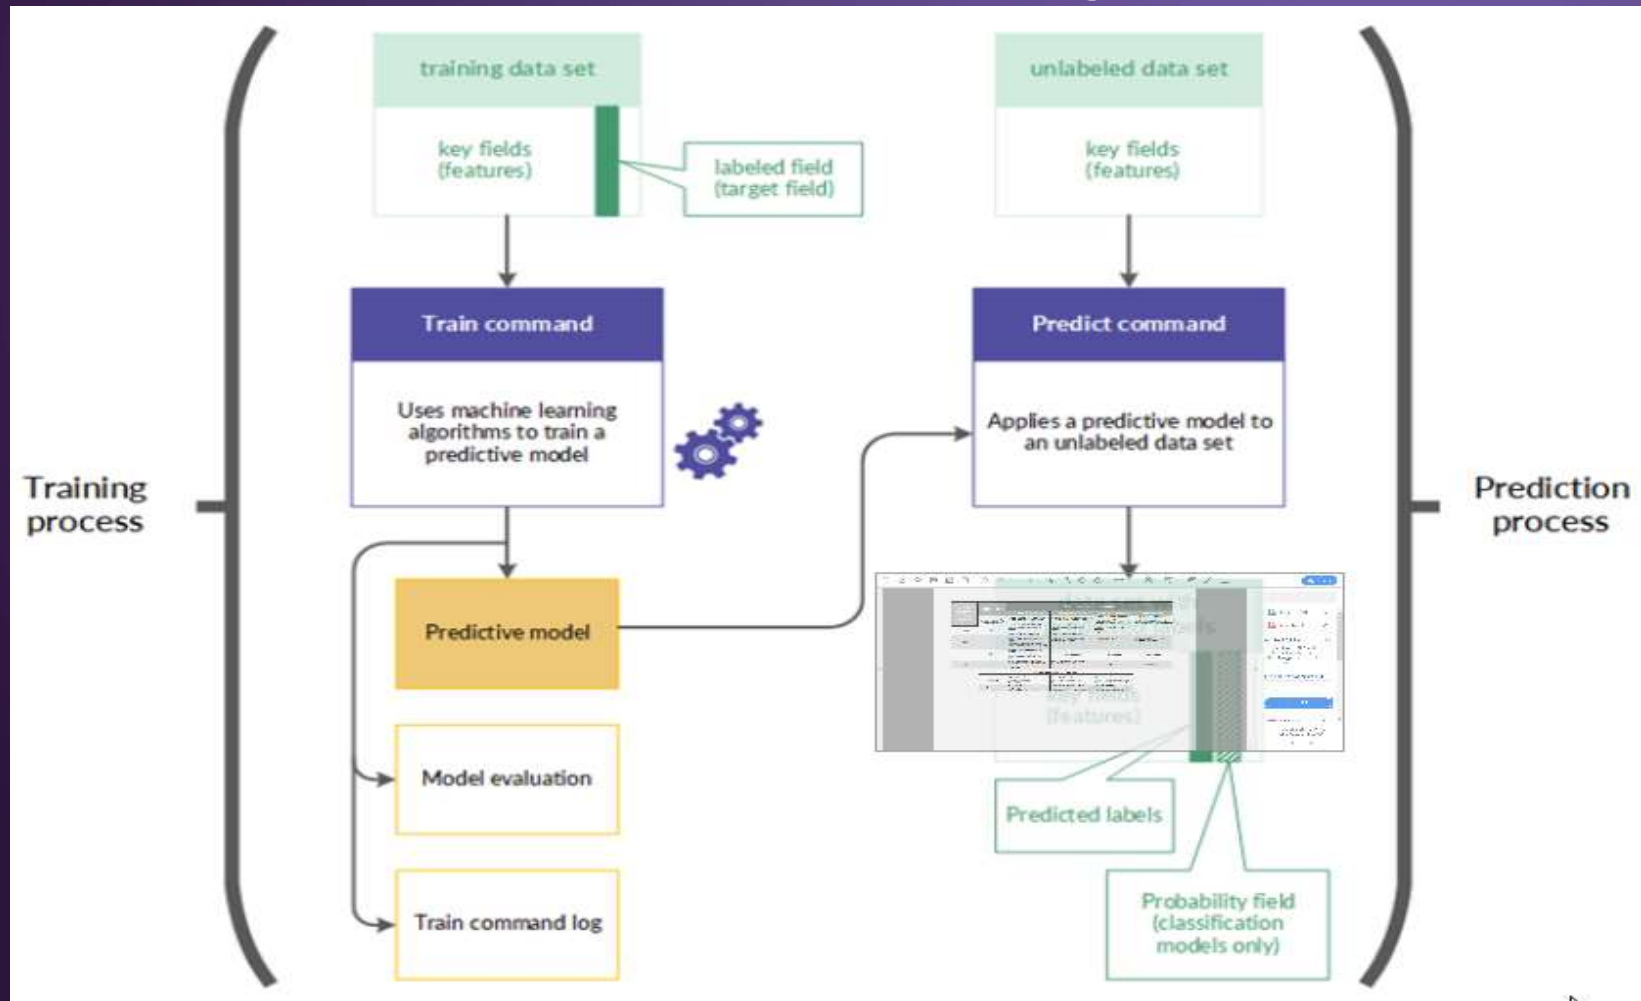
Training process

training data set

key fields (features)

labeled field (target field)

Train command

Uses machine learning algorithms to train a predictive model

Predictive model

Model evaluation

Train command log

unlabeled data set

key fields (features)

Predict command

Applies a predictive model to an unlabeled data set

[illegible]

Predicted labels

Probability field (classification models only)

Prediction process